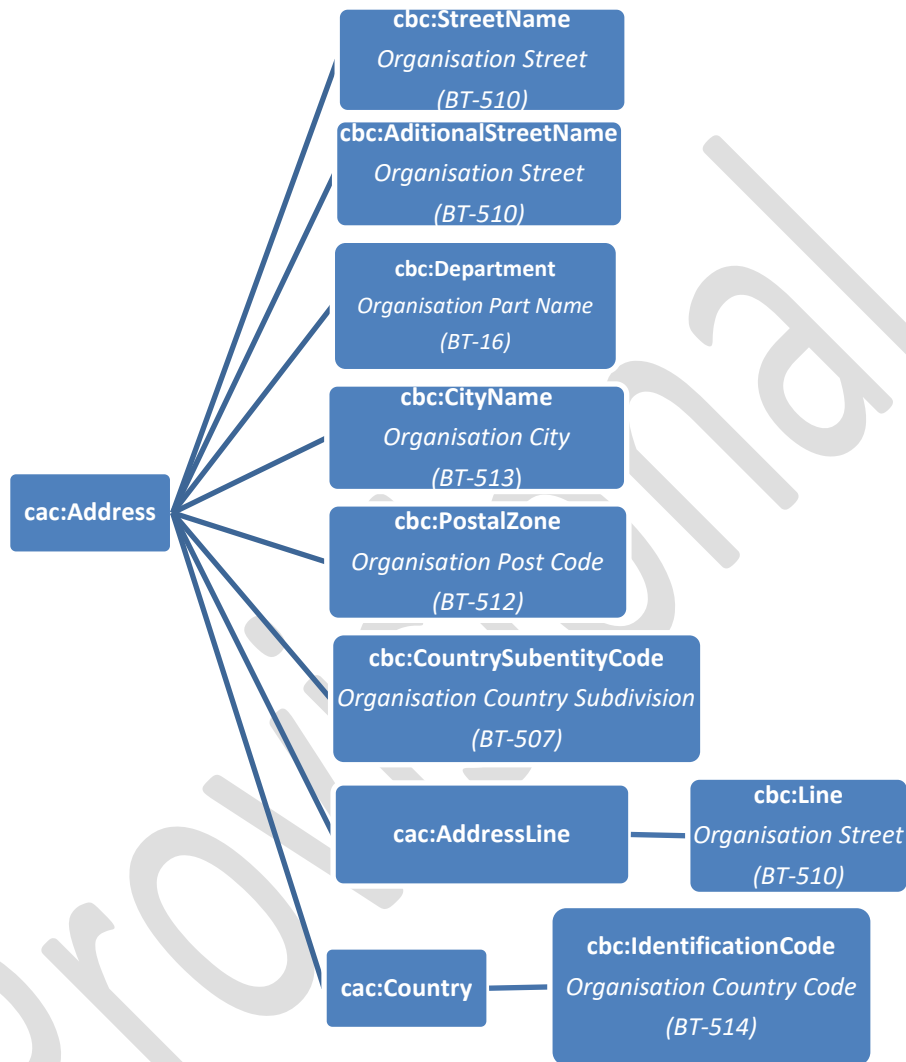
cac:Address

cbc:StreetName
Organisation Street
(BT-510)

cbc:AditionalStreetName
Organisation Street
(BT-510)

cbc:Department
Organisation Part Name
(BT-16)

cbc:CityName
Organisation City
(BT-513)

cbc:PostalZone
Organisation Post Code
(BT-512)

cbc:CountrySubentityCode
Organisation Country Subdivision
(BT-507)

cac:AddressLine

cbc:Line
Organisation Street
(BT-510)

cac:Country

cbc:IdentificationCode
Organisation Country Code
(BT-514)

Provisional